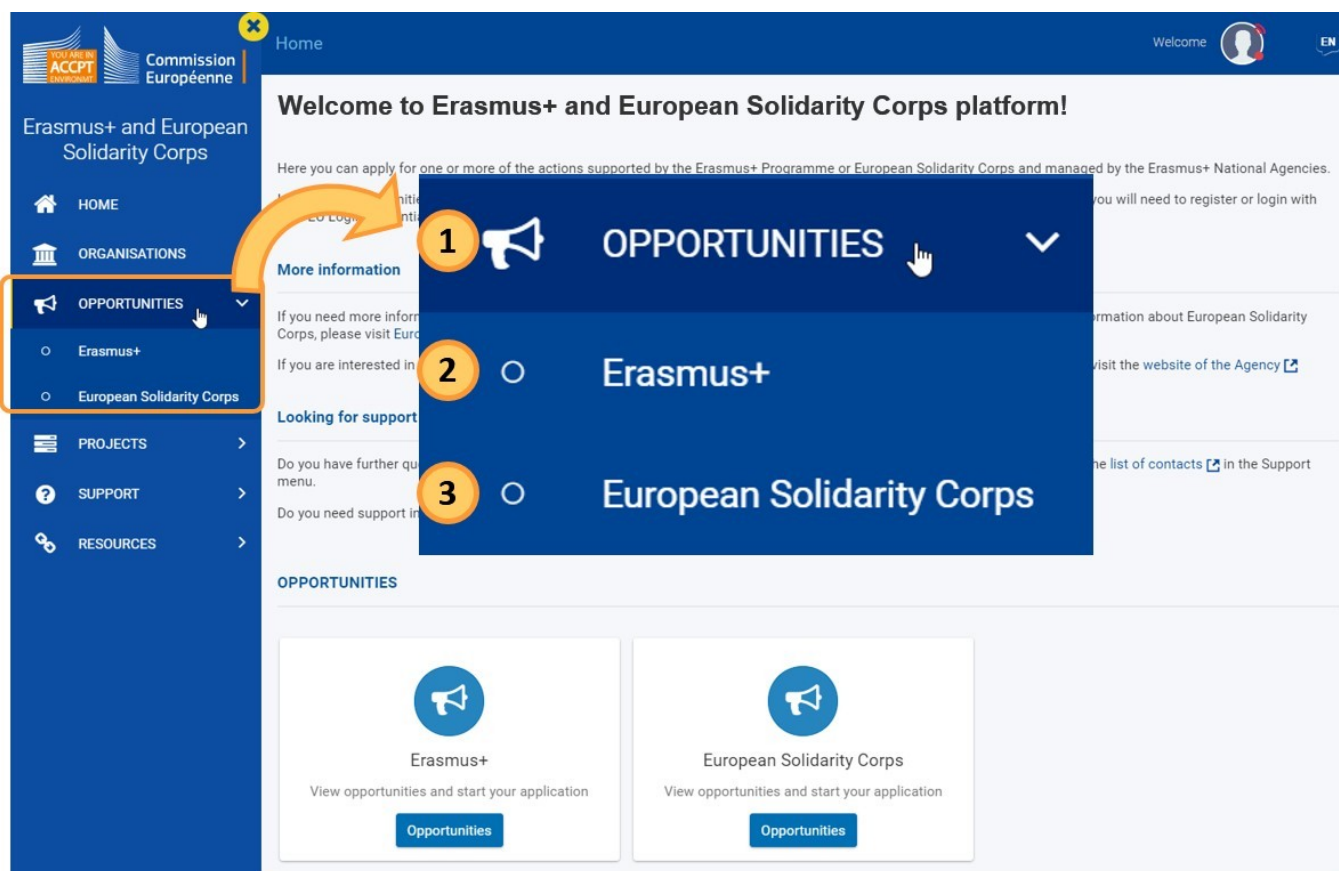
YOU ARE IN ACCPT ENVIRONMENT Commission Européenne

Home

Welcome

EN

Erasmus+ and European Solidarity Corps

HOME

ORGANISATIONS

OPPORTUNITIES

Erasmus+

European Solidarity Corps

PROJECTS

SUPPORT

RESOURCES

Welcome to Erasmus+ and European Solidarity Corps platform!

Here you can apply for one or more of the actions supported by the Erasmus+ Programme or European Solidarity Corps and managed by the Erasmus+ National Agencies.

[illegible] you will need to register or login with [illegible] EU Login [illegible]

More information

If you need more inform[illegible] rmation about European Solidarity Corps, please visit Euro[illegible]

If you are interested in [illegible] visit the website of the Agency

Looking for support

Do you have further qu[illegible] he list of contacts in the Support menu.

Do you need support in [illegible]

1 OPPORTUNITIES

2 Erasmus+

3 European Solidarity Corps

OPPORTUNITIES

Erasmus+
View opportunities and start your application
Opportunities

European Solidarity Corps
View opportunities and start your application
Opportunities